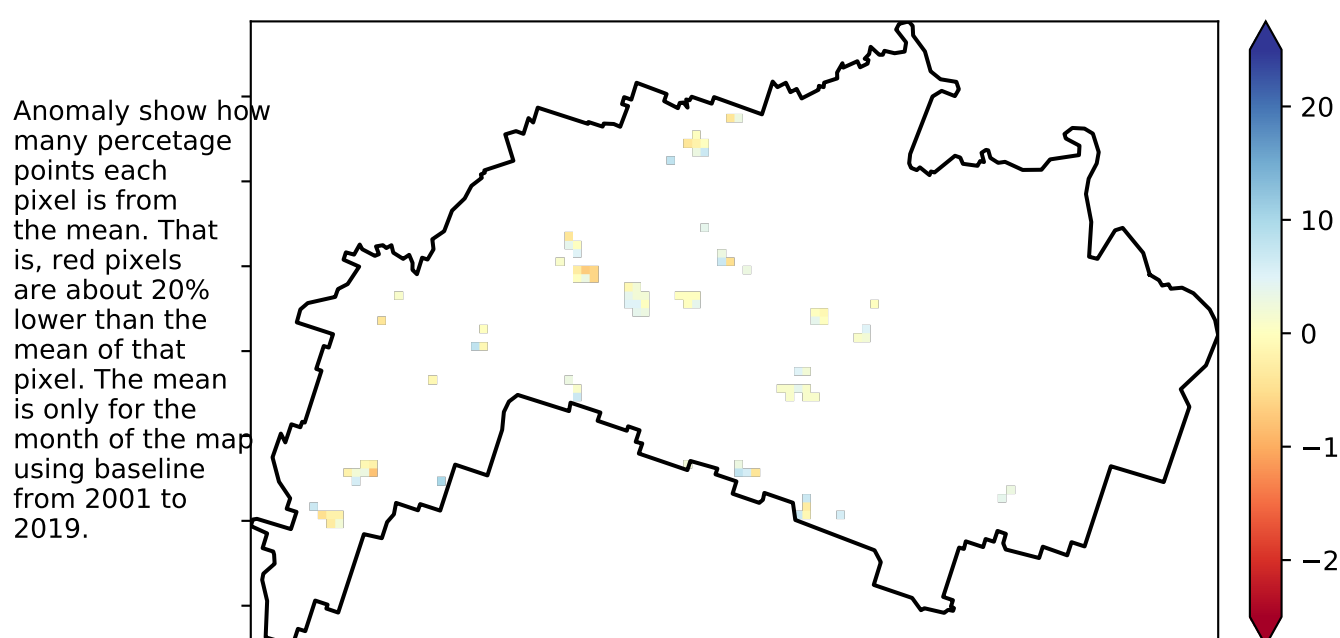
Anomaly show how many percetage points each pixel is from the mean. That is, red pixels are about 20% lower than the mean of that pixel. The mean is only for the month of the map using baseline from 2001 to 2019.

20
10
0
−1
−2